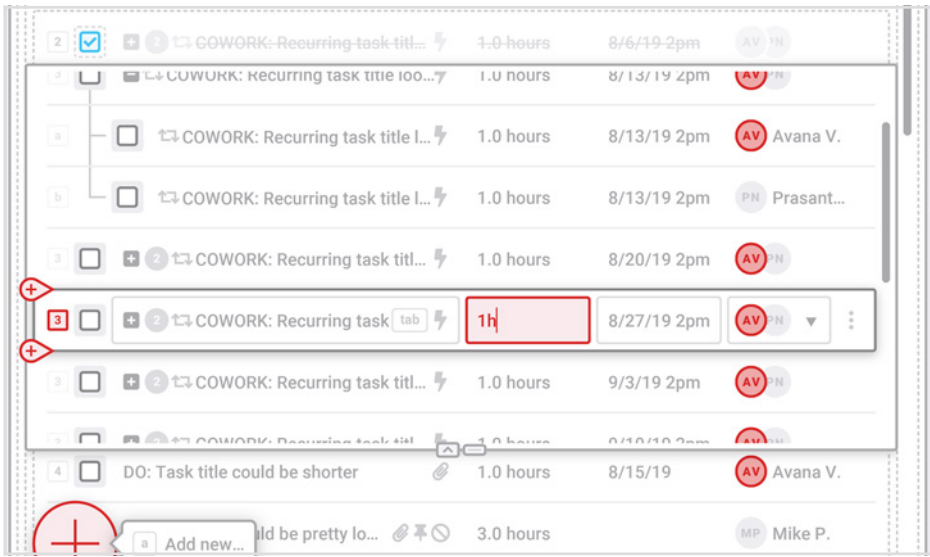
2 2 COWORK: Recurring task titl... 1.0 hours 8/6/19 2pm AV PN

3 COWORK: Recurring task title loo... 1.0 hours 8/13/19 2pm AV PN

a COWORK: Recurring task title l... 1.0 hours 8/13/19 2pm AV Avana V.

b COWORK: Recurring task title l... 1.0 hours 8/13/19 2pm PN Prasant...

3 2 COWORK: Recurring task titl... 1.0 hours 8/20/19 2pm AV PN

3 2 COWORK: Recurring task tab 1h 8/27/19 2pm AV PN

3 2 COWORK: Recurring task titl... 1.0 hours 9/3/19 2pm AV PN

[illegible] COWORK: Recurring task titl... 1.0 hours 9/10/19 2pm AV

4 DO: Task title could be shorter 1.0 hours 8/15/19 AV Avana V.

a Add new... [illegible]ld be pretty lo... 3.0 hours MP Mike P.